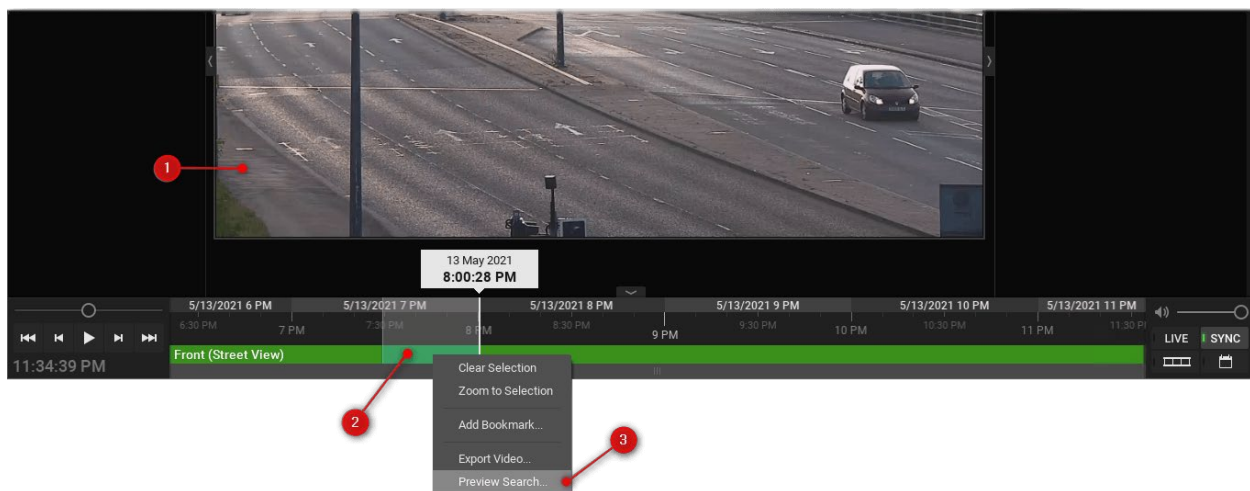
1

13 May 2021
8:00:28 PM

5/13/2021 6 PM
5/13/2021 7 PM
5/13/2021 8 PM
5/13/2021 9 PM
5/13/2021 10 PM
5/13/2021 11 PM

6:30 PM
7 PM
7:30 PM
8 PM
8:30 PM
9 PM
9:30 PM
10 PM
10:30 PM
11 PM
11:30 PM

LIVE
SYNC

11:34:39 PM

Front (Street View)

Clear Selection
Zoom to Selection
Add Bookmark...
Export Video...
Preview Search...

2

3